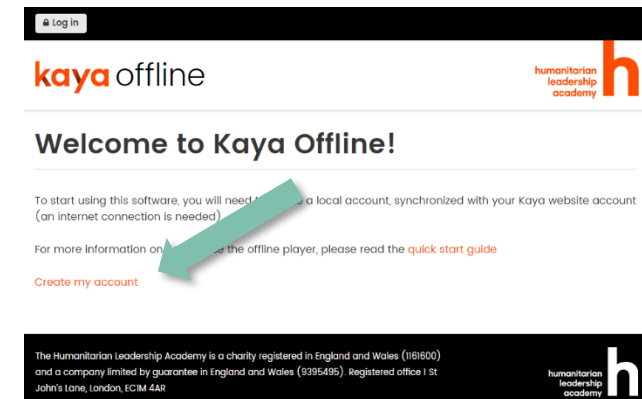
Log in

kaya offline

humanitarian leadership academy h

Welcome to Kaya Offline!

To start using this software, you will need t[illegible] a local account, synchronized with your Kaya website account (an internet connection is needed)

For more information on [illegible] the offline player, please read the quick start guide

Create my account

The Humanitarian Leadership Academy is a charity registered in England and Wales (1161600) and a company limited by guarantee in England and Wales (9395495). Registered office 1 St John's Lane, London, EC1M 4AR

humanitarian leadership academy h